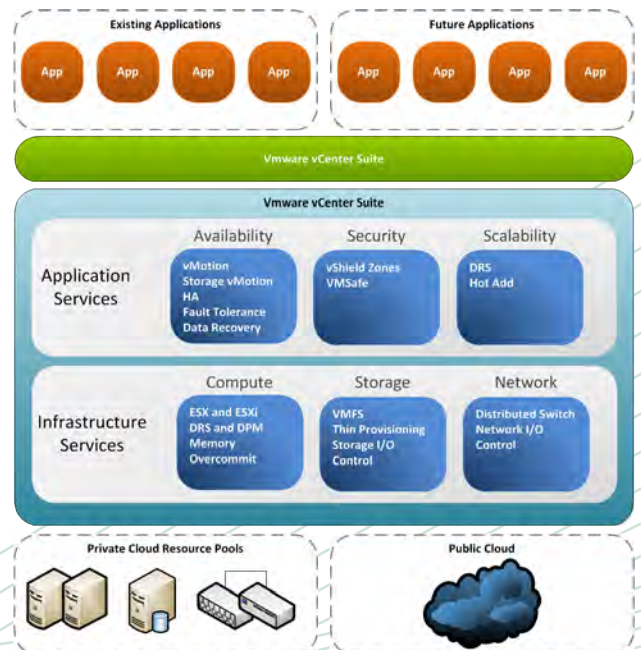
Existing Applications

App App App App

Future Applications

App App App App

Vmware vCenter Suite

Vmware vCenter Suite

Application Services

Availability
vMotion
Storage vMotion
HA
Fault Tolerance
Data Recovery

Security
vShield Zones
VMSafe

Scalability
DRS
Hot Add

Infrastructure Services

Compute
ESX and ESXi
DRS and DPM
Memory Overcommit

Storage
VMFS
Thin Provisioning
Storage I/O Control

Network
Distributed Switch
Network I/O Control

Private Cloud Resource Pools

Public Cloud